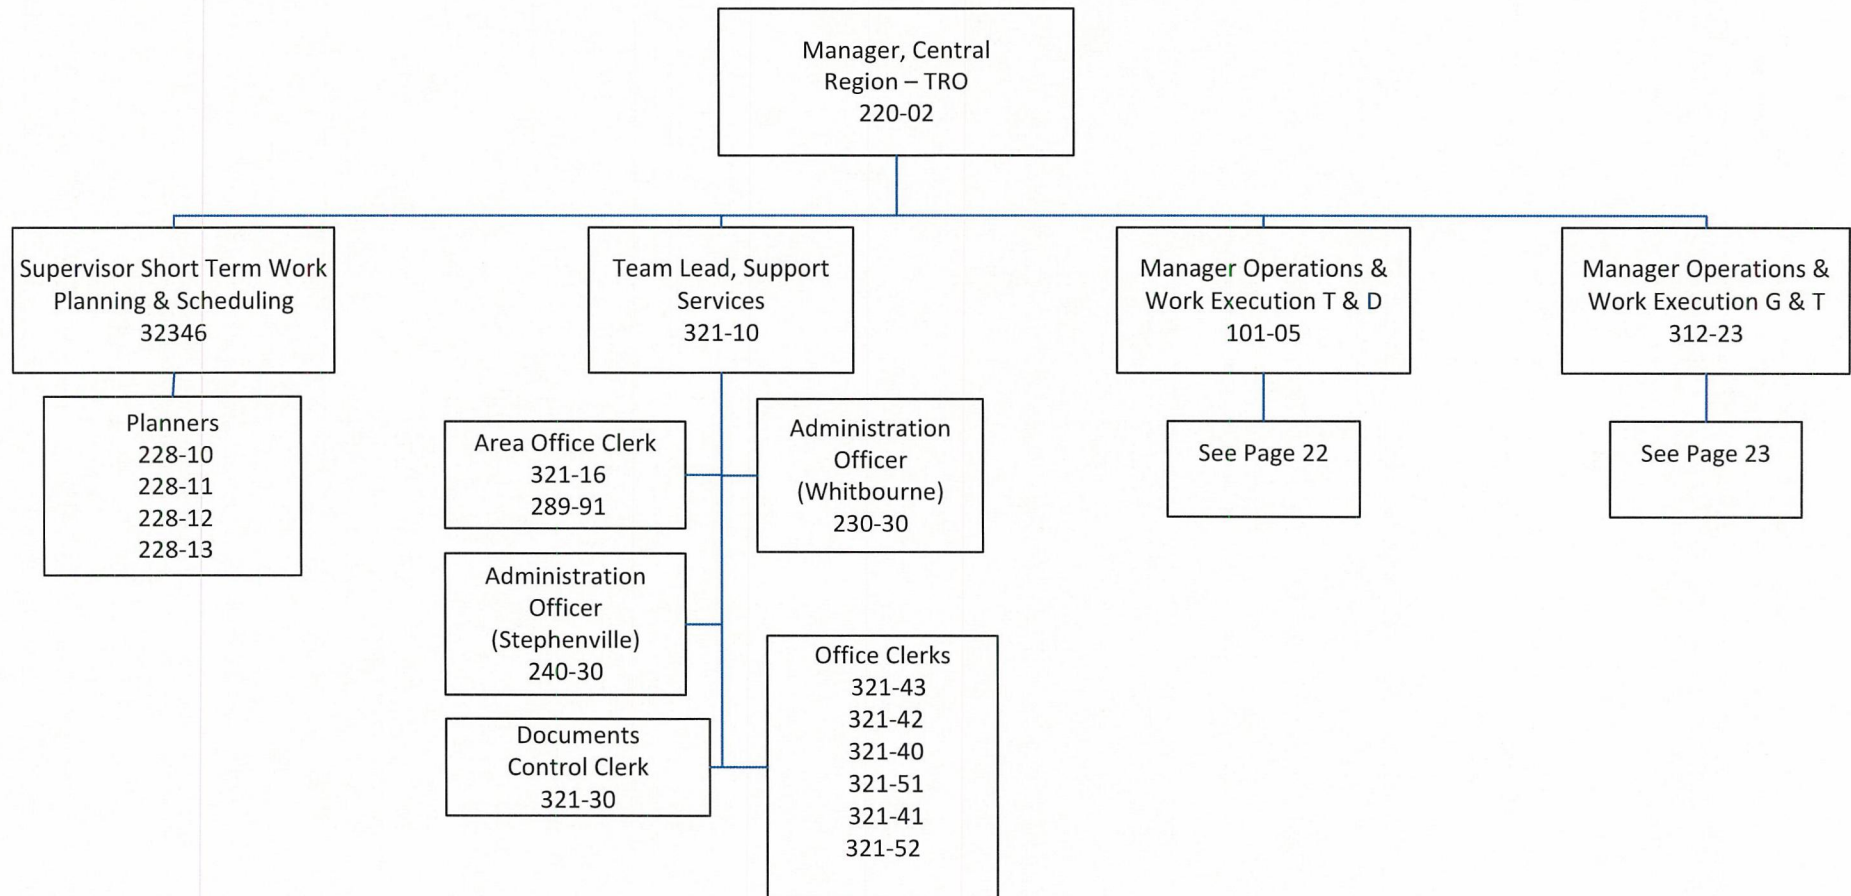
Manager, Central Region – TRO
220-02

Supervisor Short Term Work Planning & Scheduling
32346

Team Lead, Support Services
321-10

Manager Operations & Work Execution T & D
101-05

Manager Operations & Work Execution G & T
312-23

Planners
228-10
228-11
228-12
228-13

Area Office Clerk
321-16
289-91

Administration Officer (Whitbourne)
230-30

See Page 22

See Page 23

Administration Officer (Stephenville)
240-30

Office Clerks
321-43
321-42
321-40
321-51
321-41
321-52

Documents Control Clerk
321-30